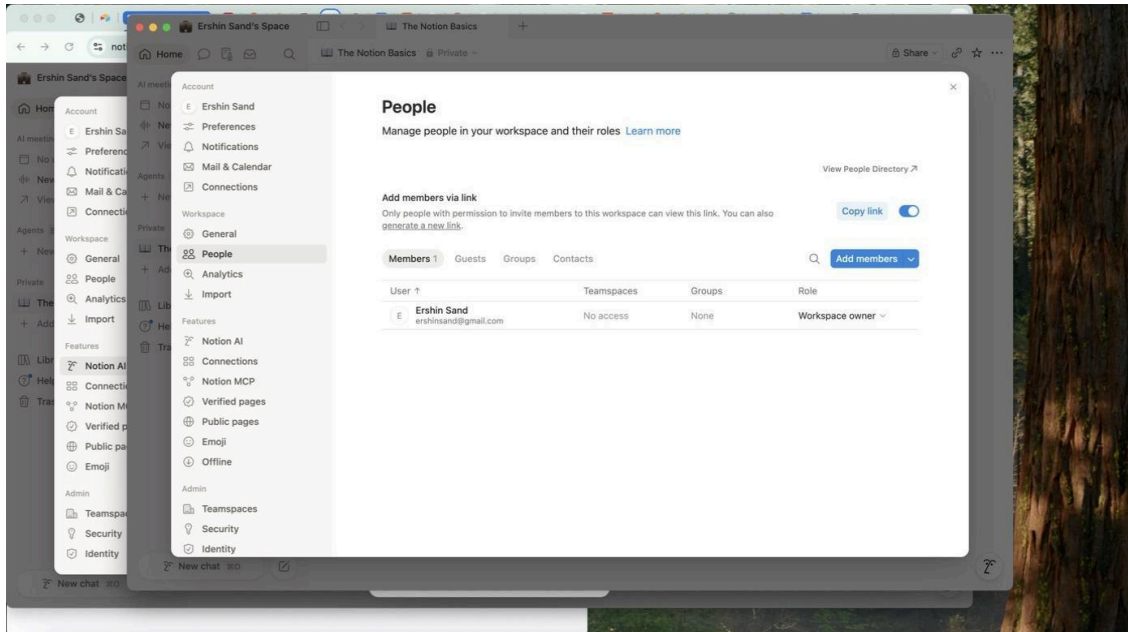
Ershin Sand's Space
The Notion Basics
Home
The Notion Basics Private
Share

Ershin Sand's Space
Account
Ershin Sa
Preferenc
Notificati
Mail & Ca
Connecti
Workspace
General
People
Analytics
Import
Features
Notion AI
Connecti
Notion M
Verified p
Public pa
Emoji
Admin
Teamspa
Security
Identity
New chat

Account
Ershin Sand
Preferences
Notifications
Mail & Calendar
Connections
Workspace
General
People
Analytics
Import
Features
Notion AI
Connections
Notion MCP
Verified pages
Public pages
Emoji
Offline
Admin
Teamspaces
Security
Identity
New chat

People
Manage people in your workspace and their roles Learn more

View People Directory ↗

Add members via link
Only people with permission to invite members to this workspace can view this link. You can also generate a new link.
Copy link

Members 1 Guests Groups Contacts
Add members

| User ↑ | Teamspaces | Groups | Role |
|---|---|---|---|
| Ershin Sand ershinsand@gmail.com | No access | None | Workspace owner |